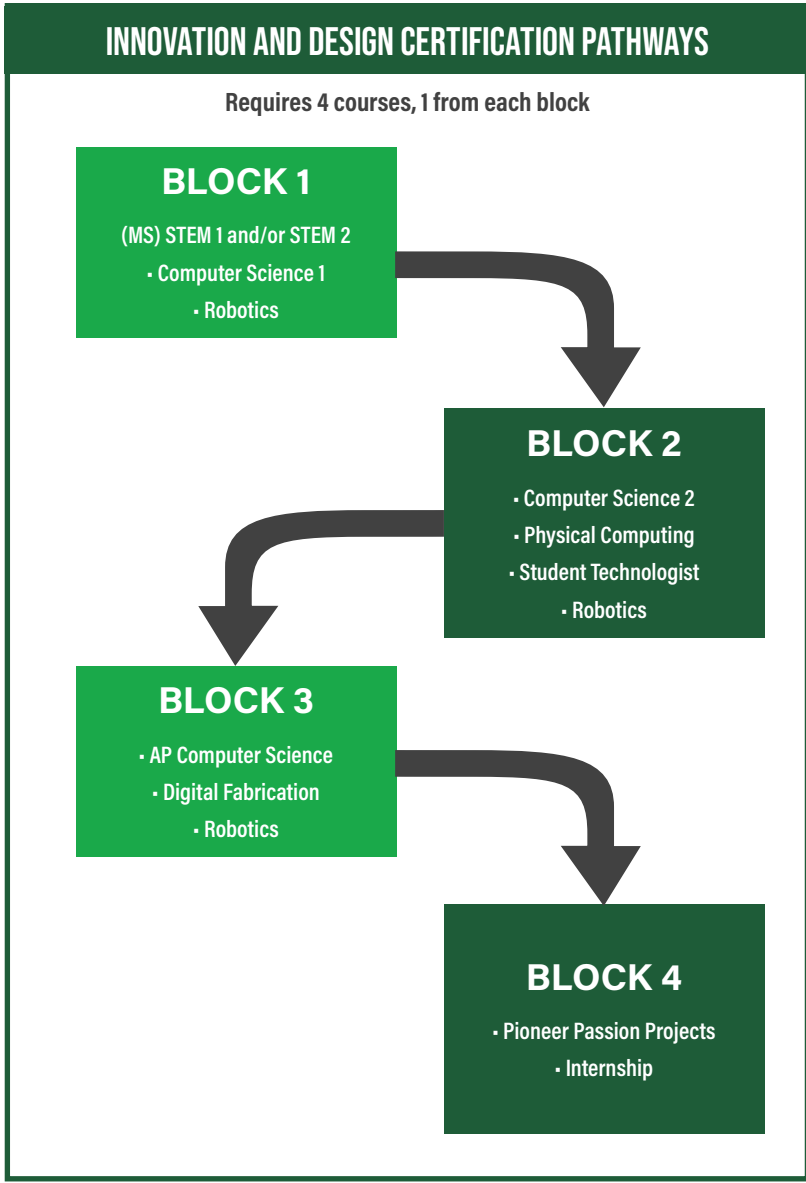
INNOVATION AND DESIGN CERTIFICATION PATHWAYS

Requires 4 courses, 1 from each block

BLOCK 1

(MS) STEM 1 and/or STEM 2
▪ Computer Science 1
▪ Robotics

BLOCK 2

▪ Computer Science 2
▪ Physical Computing
▪ Student Technologist
▪ Robotics

BLOCK 3

▪ AP Computer Science
▪ Digital Fabrication
▪ Robotics

BLOCK 4

▪ Pioneer Passion Projects
▪ Internship